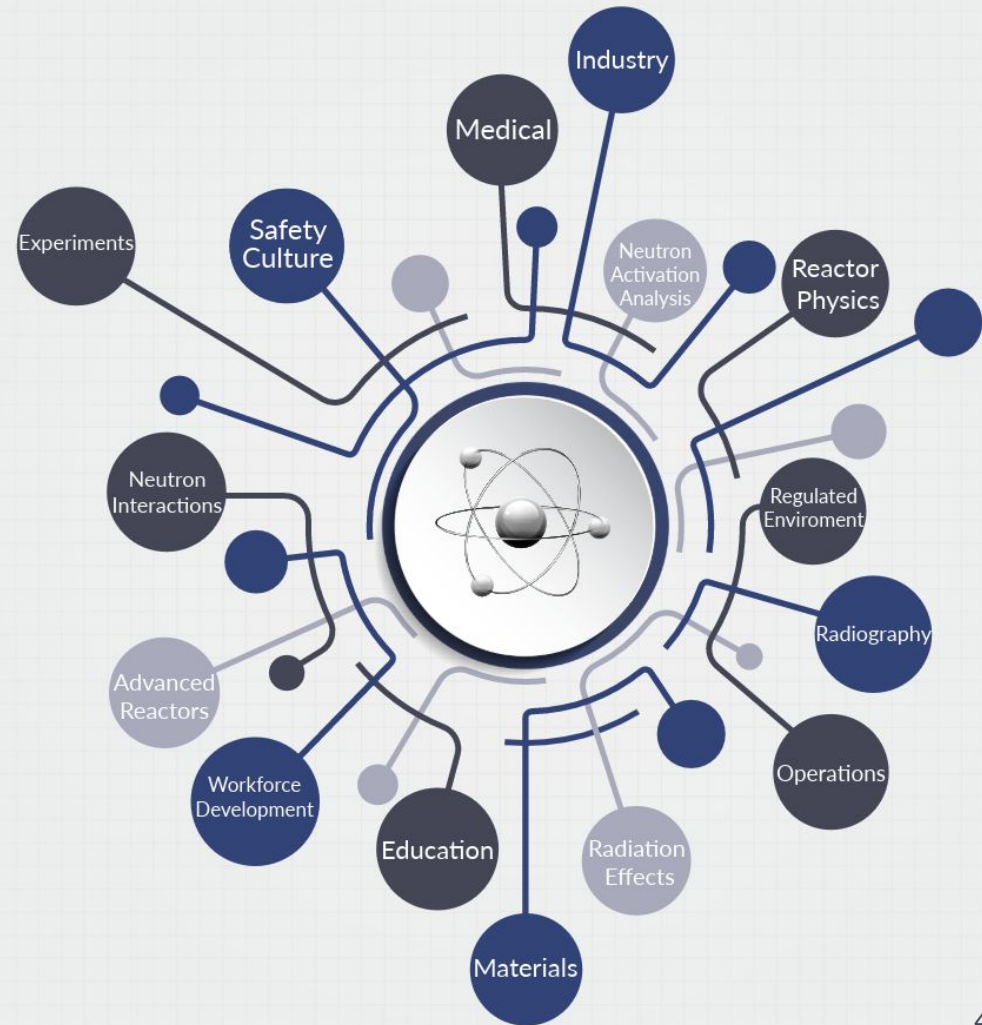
Industry

Medical

Experiments

Safety Culture

Neutron Activation Analysis

Reactor Physics

Neutron Interactions

Regulated Enviroment

Radiography

Advanced Reactors

Operations

Workforce Development

Education

Radiation Effects

Materials

4